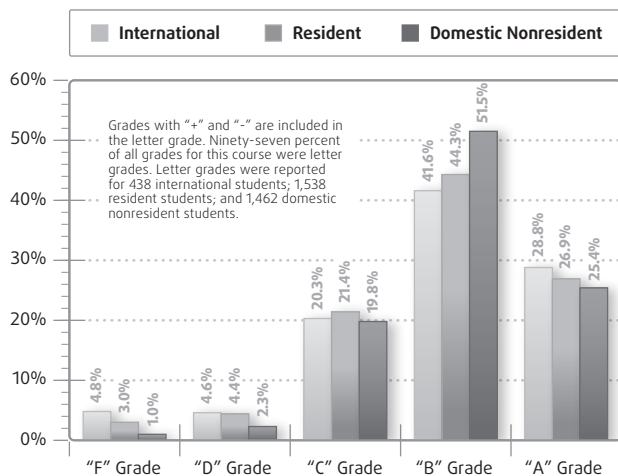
International Resident Domestic Nonresident

60%
50%
40%
30%
20%
10%
0%

Grades with "+" and "-" are included in the letter grade. Ninety-seven percent of all grades for this course were letter grades. Letter grades were reported for 438 international students; 1,538 resident students; and 1,462 domestic nonresident students.

4.8%
3.0%
1.0%
4.6%
4.4%
2.3%
20.3%
21.4%
19.8%
41.6%
44.3%
51.5%
28.8%
26.9%
25.4%

"F" Grade
"D" Grade
"C" Grade
"B" Grade
"A" Grade